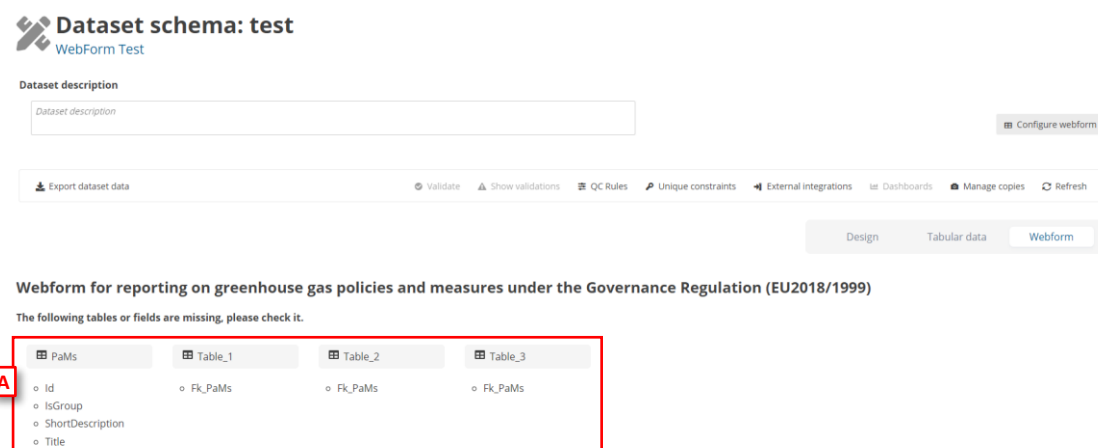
Dataset schema: test
WebForm Test

Dataset description

Dataset description

Configure webform

Export dataset data

Validate Show validations QC Rules Unique constraints External integrations Dashboards Manage copies Refresh

Design Tabular data Webform

Webform for reporting on greenhouse gas policies and measures under the Governance Regulation (EU2018/1999)

The following tables or fields are missing, please check it.

A

PaMs
- Id
- IsGroup
- ShortDescription
- Title

Table_1
- Fk_PaMs

Table_2
- Fk_PaMs

Table_3
- Fk_PaMs